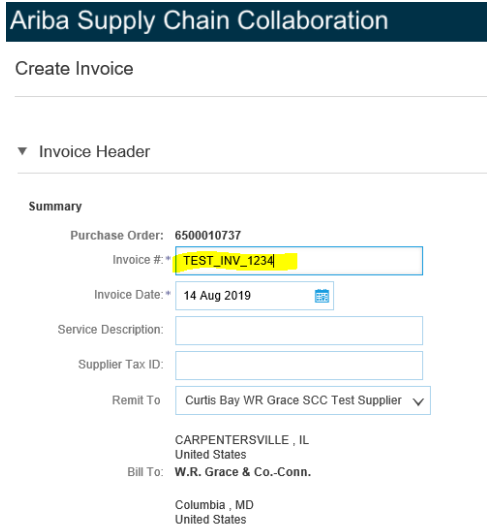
Ariba Supply Chain Collaboration

Create Invoice

▼ Invoice Header

Summary

Purchase Order: 6500010737

Invoice #:* TEST_INV_1234

Invoice Date:* 14 Aug 2019

Service Description:

Supplier Tax ID:

Remit To Curtis Bay WR Grace SCC Test Supplier

CARPENTERSVILLE , IL
United States

Bill To: W.R. Grace & Co.-Conn.

Columbia , MD
United States